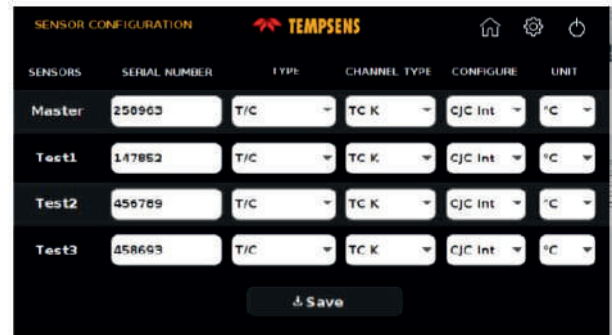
SENSOR CONFIGURATION TEMPSENS

| SENSORS | SERIAL NUMBER | TYPE | CHANNEL TYPE | CONFIGURE | UNIT |
|---|---|---|---|---|---|
| Master | 258963 | T/C | TC K | CJC Int | °C |
| Test1 | 147852 | T/C | TC K | CJC Int | °C |
| Test2 | 456789 | T/C | TC K | CJC Int | °C |
| Test3 | 458693 | T/C | TC K | CJC Int | °C |

Save